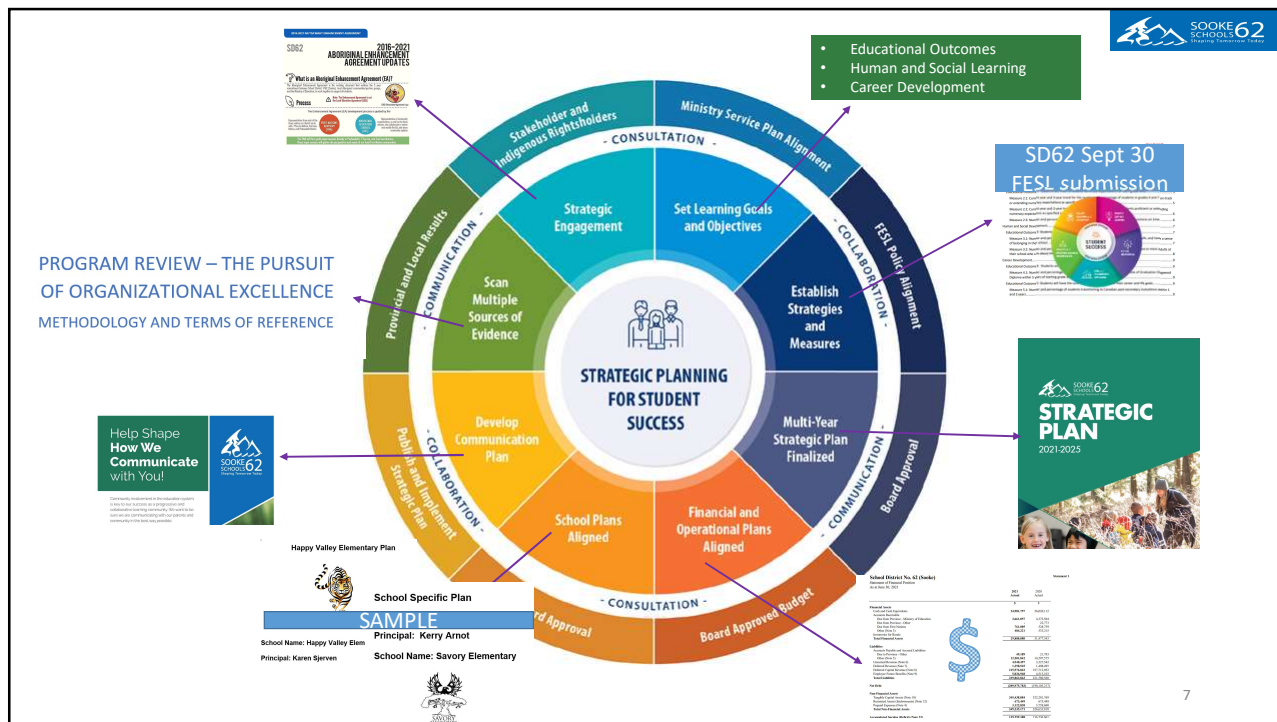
SOOKE SCHOOLS 62
Shaping Tomorrow Today

SD62
2016-2021 ABORIGINAL ENHANCEMENT AGREEMENT UPDATES
What is an Aboriginal Enhancement Agreement (EA)?
Process

- Educational Outcomes
- Human and Social Learning
- Career Development

SD62 Sept 30 FESL submission

PROGRAM REVIEW – THE PURSUIT OF ORGANIZATIONAL EXCELLENCE
METHODOLOGY AND TERMS OF REFERENCE

Stakeholder and Indigenous Rightsholders
Ministry Service Plan Alignment
CONSULTATION
FESL Policy Alignment
COLLABORATION
Board Approval
COMMUNICATION
Board Approved Budget
CONSULTATION
Board Approval
Publish and Implement Strategic Plan
COLLABORATION
Provincial and Local Results
COMMUNICATION

Strategic Engagement
Set Learning Goals and Objectives
Establish Strategies and Measures
Multi-Year Strategic Plan Finalized
Financial and Operational Plans Aligned
School Plans Aligned
Develop Communication Plan
Scan Multiple Sources of Evidence

STRATEGIC PLANNING FOR STUDENT SUCCESS

Help Shape How We Communicate with You!
SOOKE SCHOOLS 62

SOOKE SCHOOLS 62
STRATEGIC PLAN
2021-2025

Happy Valley Elementary Plan
School Specific Plan
SAMPLE
Principal: Kerry Arnot
School Name: Happy Valley Elem
Principal: Karen Sjerven
School Name: Savory Elementary

School District No. 62 (Sooke)
Statement of Financial Position
As at June 30, 2021

7